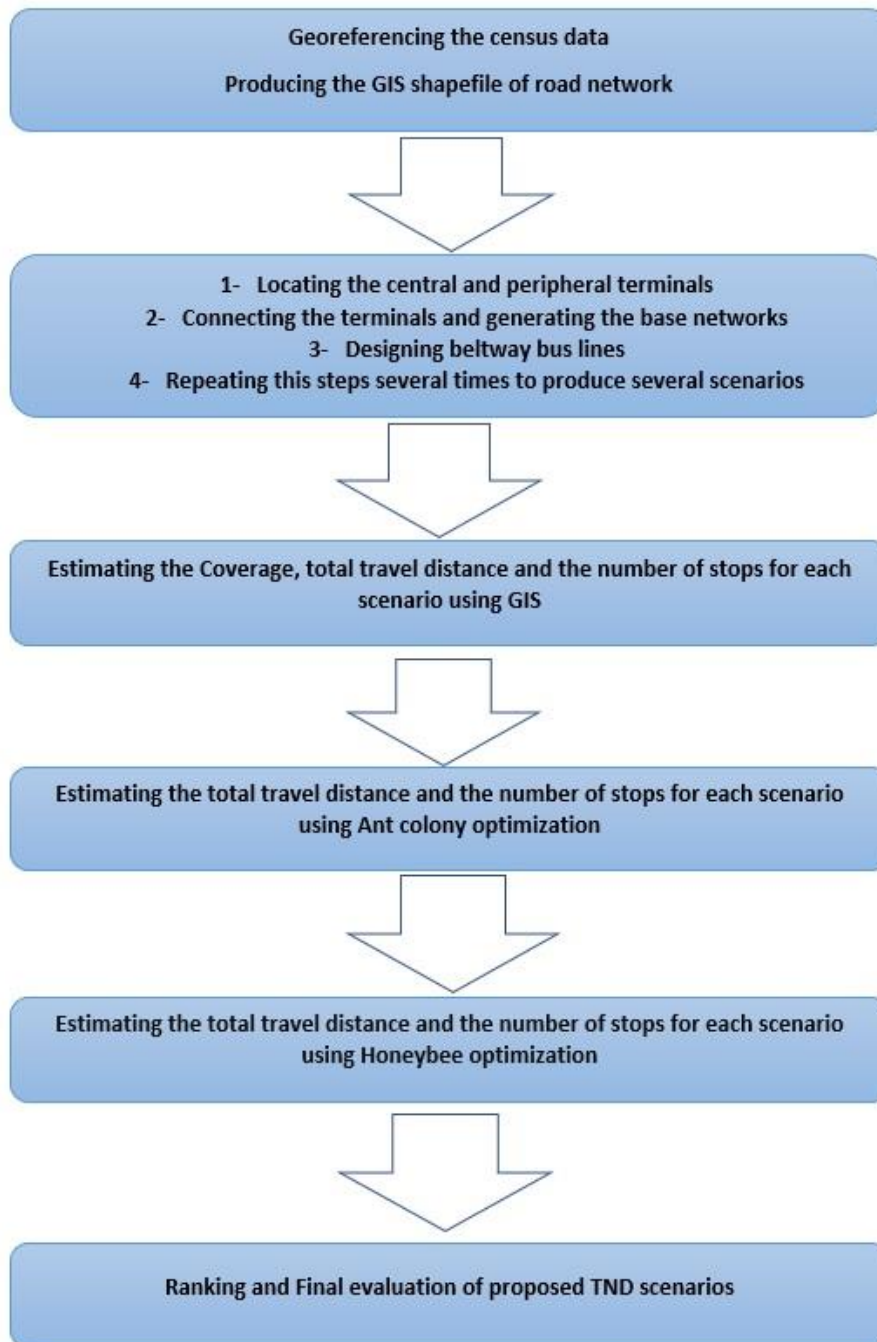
Georeferencing the census data

Producing the GIS shapefile of road network

1- Locating the central and peripheral terminals
2- Connecting the terminals and generating the base networks
3- Designing beltway bus lines
4- Repeating this steps several times to produce several scenarios

Estimating the Coverage, total travel distance and the number of stops for each scenario using GIS

Estimating the total travel distance and the number of stops for each scenario using Ant colony optimization

Estimating the total travel distance and the number of stops for each scenario using Honeybee optimization

Ranking and Final evaluation of proposed TND scenarios